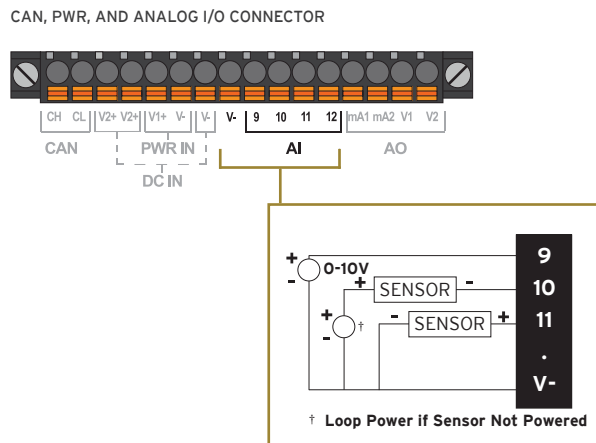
CAN, PWR, AND ANALOG I/O CONNECTOR

CH CL V2+ V2+ V1+ V- V- V- 9 10 11 12 mA1 mA2 V1 V2

CAN PWR IN AI AO

DC IN

+ 0-10V -

+ SENSOR -

+ † - SENSOR +

-

9
10
11
.
V-

† Loop Power if Sensor Not Powered